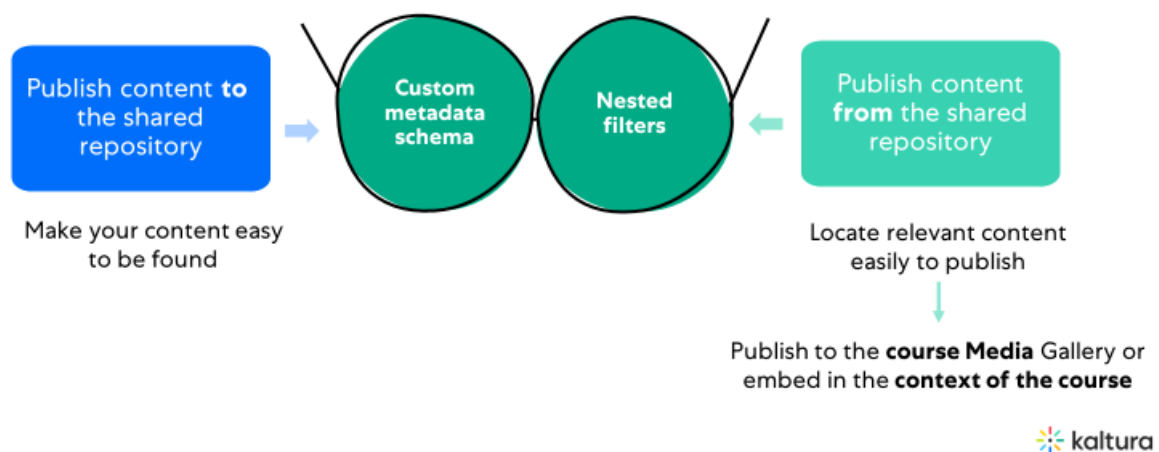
Publish content **to** the shared repository

Make your content easy to be found

Custom metadata schema

Nested filters

Publish content **from** the shared repository

Locate relevant content easily to publish

Publish to the **course Media** Gallery or embed in the **context of the course**

kaltura